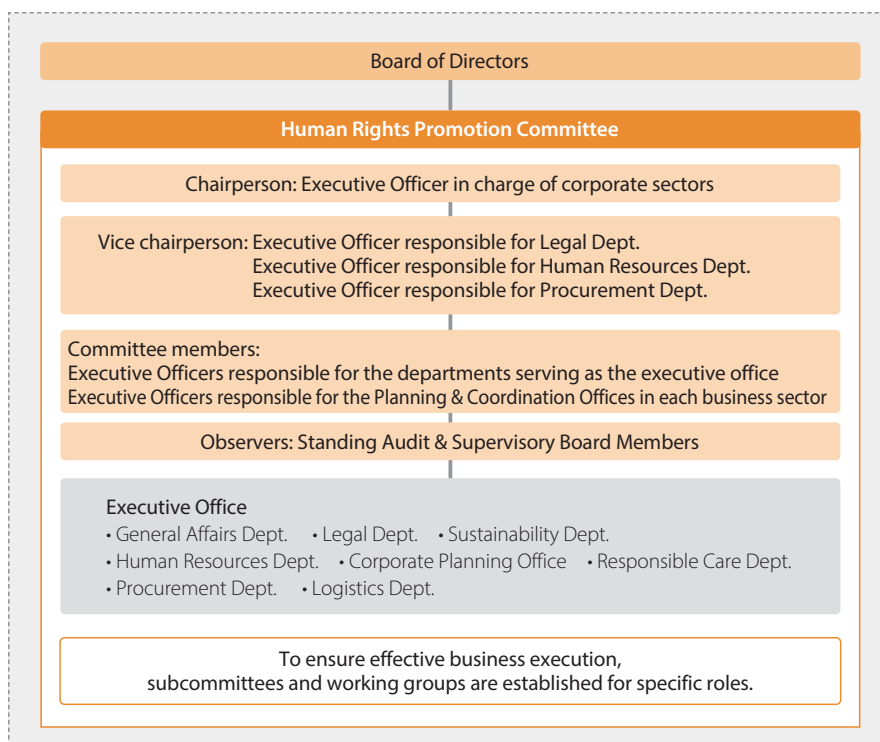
Board of Directors

Human Rights Promotion Committee

Chairperson: Executive Officer in charge of corporate sectors

Vice chairperson: Executive Officer responsible for Legal Dept.
Executive Officer responsible for Human Resources Dept.
Executive Officer responsible for Procurement Dept.

Committee members:
Executive Officers responsible for the departments serving as the executive office
Executive Officers responsible for the Planning & Coordination Offices in each business sector

Observers: Standing Audit & Supervisory Board Members

Executive Office
• General Affairs Dept. • Legal Dept. • Sustainability Dept.
• Human Resources Dept. • Corporate Planning Office • Responsible Care Dept.
• Procurement Dept. • Logistics Dept.

To ensure effective business execution, subcommittees and working groups are established for specific roles.